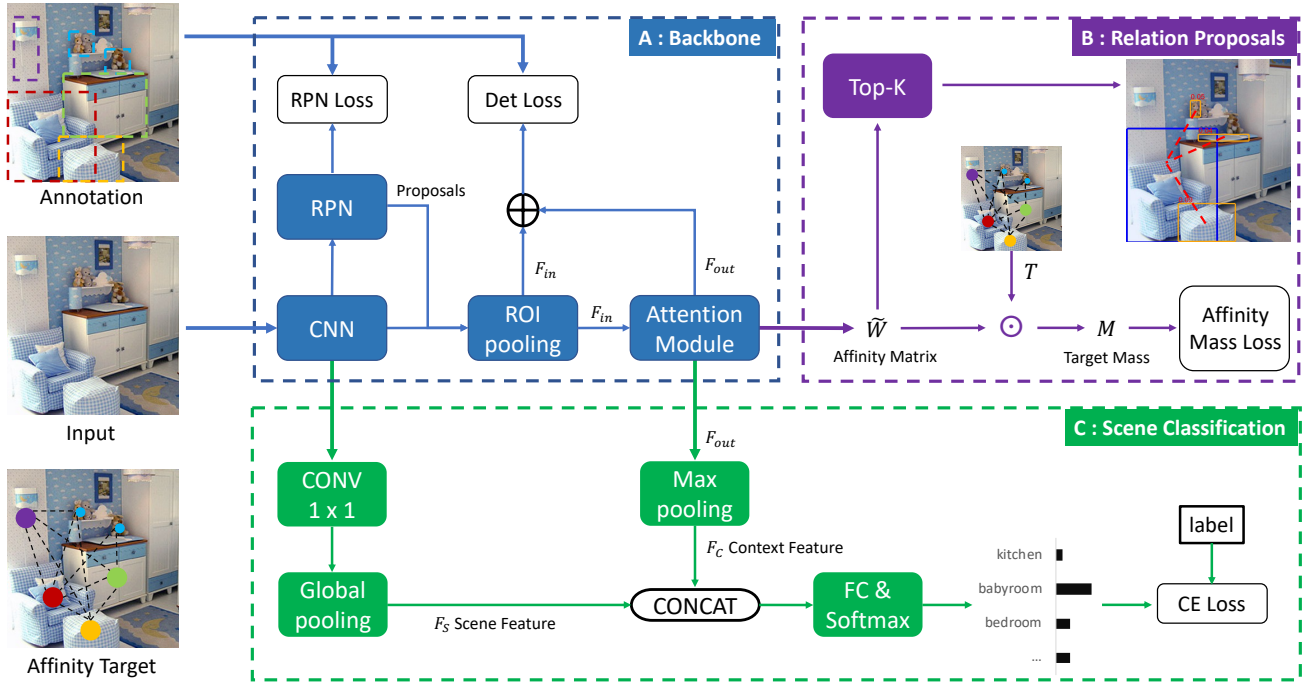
Annotation

Input

Affinity Target

A : Backbone

RPN Loss

Det Loss

RPN

Proposals

$\oplus$

$F_{in}$

$F_{out}$

CNN

ROI pooling

$F_{in}$

Attention Module

B : Relation Proposals

Top-K

$T$

$\widetilde{W}$

Affinity Matrix

$\odot$

$M$

Target Mass

Affinity Mass Loss

C : Scene Classification

$F_{out}$

CONV 1 x 1

Max pooling

$F_C$ Context Feature

Global pooling

$F_S$ Scene Feature

CONCAT

FC & Softmax

kitchen

babyroom

bedroom

...

label

CE Loss